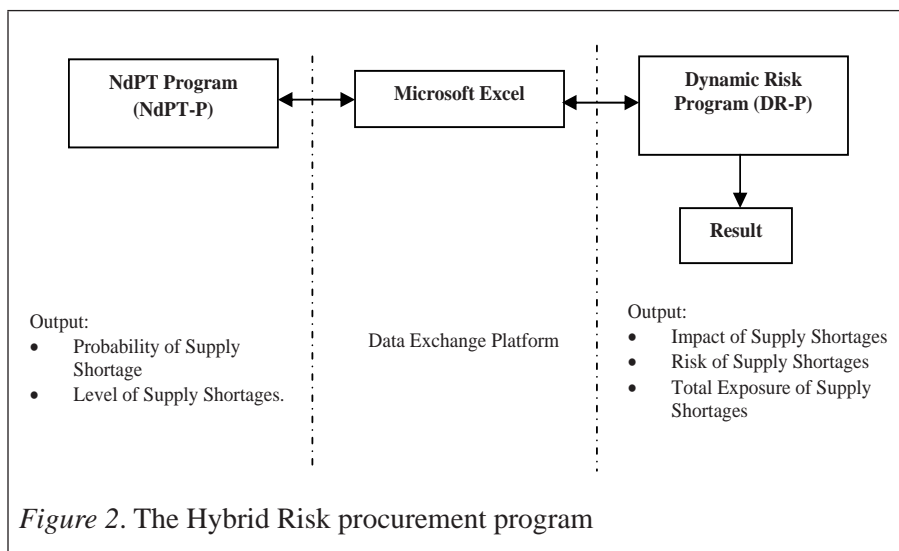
NdPT Program (NdPT-P)

Microsoft Excel

Dynamic Risk Program (DR-P)

Result

Output:
- Probability of Supply Shortage
- Level of Supply Shortages.

Data Exchange Platform

Output:
- Impact of Supply Shortages
- Risk of Supply Shortages
- Total Exposure of Supply Shortages

*Figure 2*. The Hybrid Risk procurement program